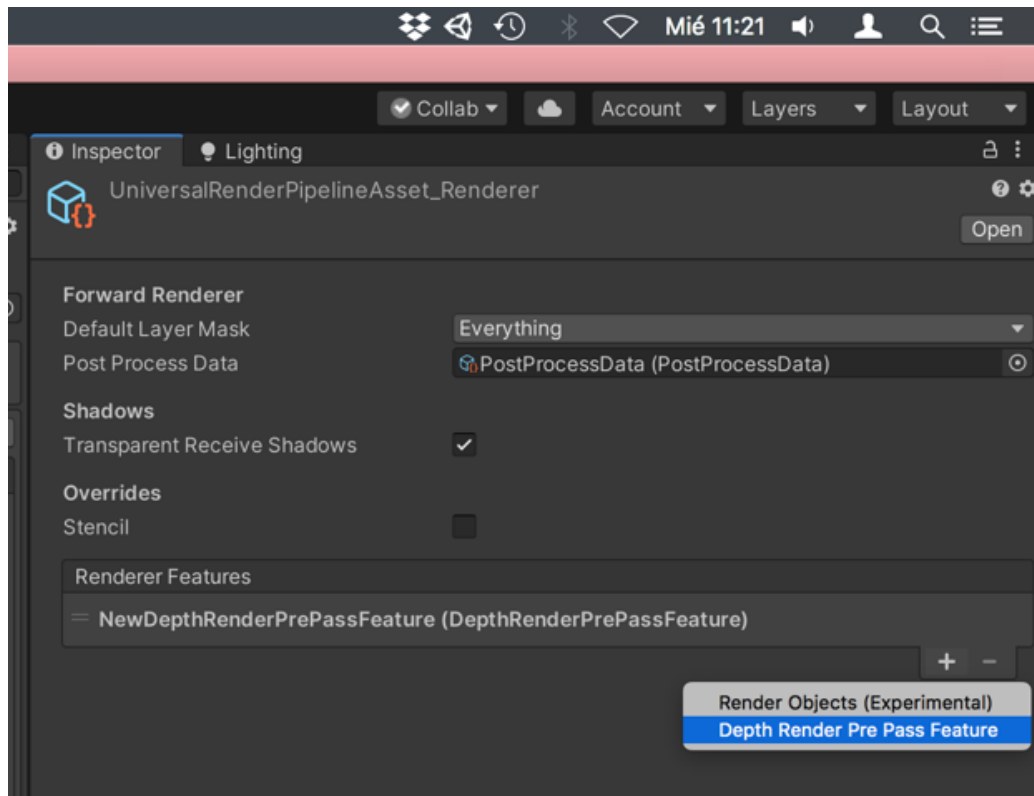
Mié 11:21

Collab ▾
Account ▾
Layers ▾
Layout ▾

Inspector
Lighting

UniversalRenderPipelineAsset_Renderer
Open

Forward Renderer
Default Layer Mask
Everything
Post Process Data
PostProcessData (PostProcessData)

Shadows
Transparent Receive Shadows

Overrides
Stencil

Renderer Features
NewDepthRenderPrePassFeature (DepthRenderPrePassFeature)

+ −

Render Objects (Experimental)
Depth Render Pre Pass Feature